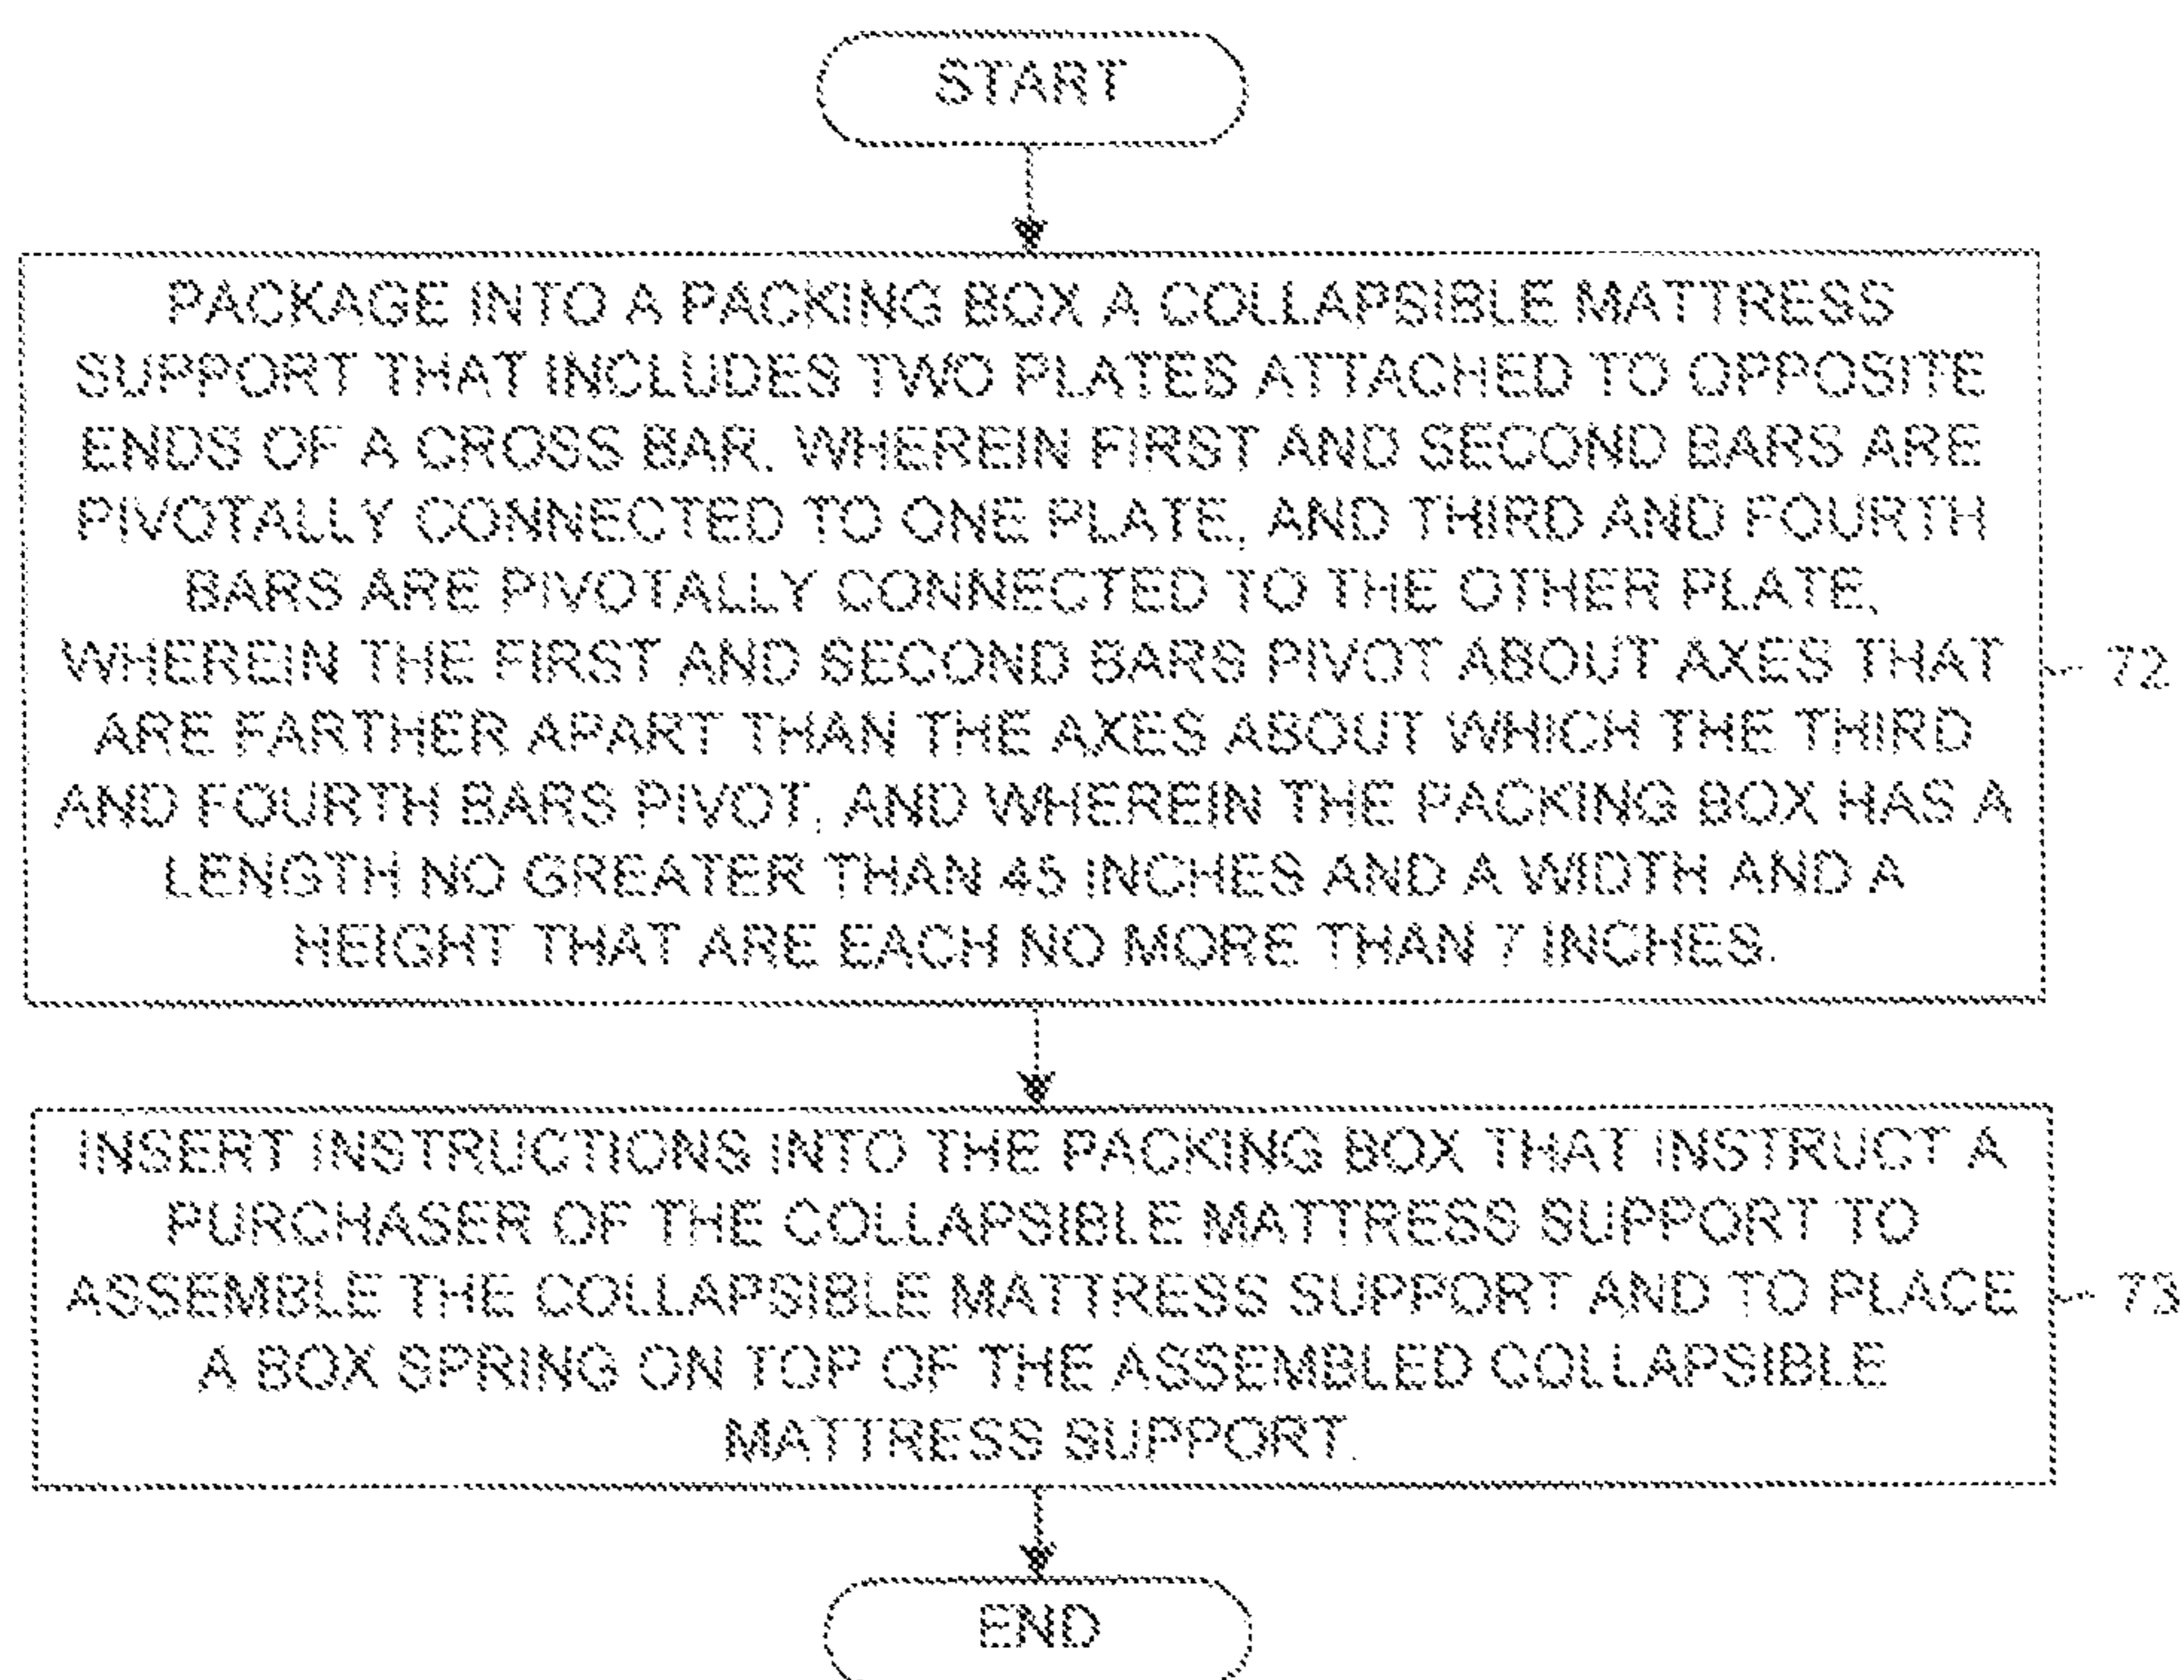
START

PACKAGE INTO A PACKING BOX A COLLAPSIBLE MATTRESS SUPPORT THAT INCLUDES TWO PLATES ATTACHED TO OPPOSITE ENDS OF A CROSS BAR, WHEREIN FIRST AND SECOND BARS ARE PIVOTALLY CONNECTED TO ONE PLATE, AND THIRD AND FOURTH BARS ARE PIVOTALLY CONNECTED TO THE OTHER PLATE, WHEREIN THE FIRST AND SECOND BARS PIVOT ABOUT AXES THAT ARE FARTHER APART THAN THE AXES ABOUT WHICH THE THIRD AND FOURTH BARS PIVOT, AND WHEREIN THE PACKING BOX HAS A LENGTH NO GREATER THAN 45 INCHES AND A WIDTH AND A HEIGHT THAT ARE EACH NO MORE THAN 7 INCHES.

72

INSERT INSTRUCTIONS INTO THE PACKING BOX THAT INSTRUCT A PURCHASER OF THE COLLAPSIBLE MATTRESS SUPPORT TO ASSEMBLE THE COLLAPSIBLE MATTRESS SUPPORT AND TO PLACE A BOX SPRING ON TOP OF THE ASSEMBLED COLLAPSIBLE MATTRESS SUPPORT.

73

END